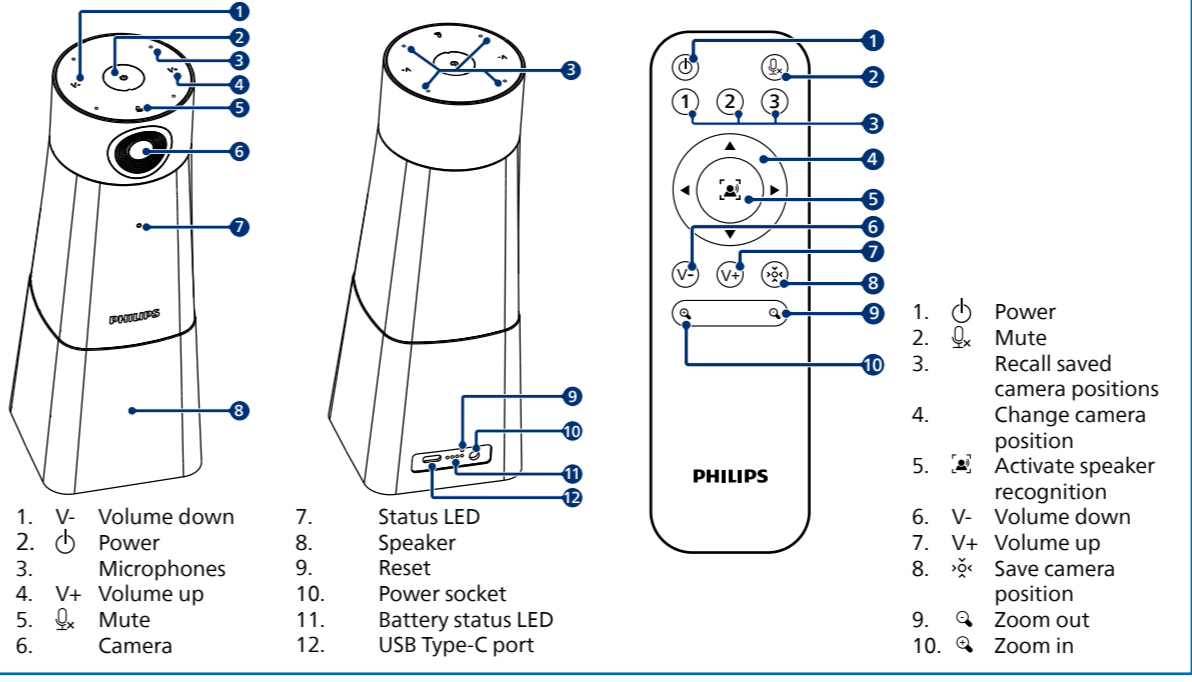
1
2
3
4
5
6
7
PHILIPS
8

3
9
10
11
12

1
2
3
4
5
6
7
8
9
10
1 2 3
V- V+
PHILIPS

1. V- Volume down
2. ⏻ Power
3. Microphones
4. V+ Volume up
5. Mute
6. Camera

7. Status LED
8. Speaker
9. Reset
10. Power socket
11. Battery status LED
12. USB Type-C port

1. ⏻ Power
2. Mute
3. Recall saved camera positions
4. Change camera position
5. Activate speaker recognition
6. V- Volume down
7. V+ Volume up
8. Save camera position
9. Zoom out
10. Zoom in